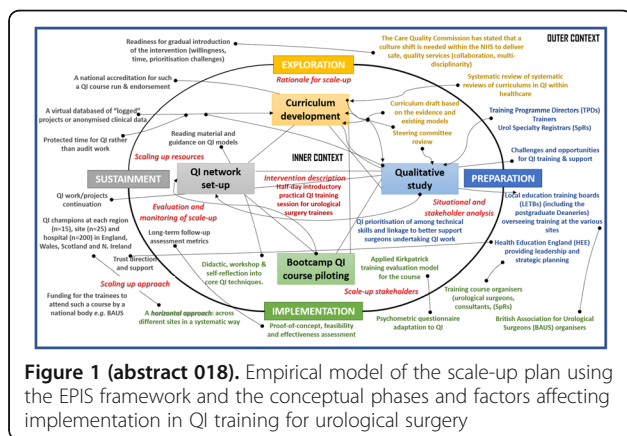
OUTER CONTEXT

EXPLORATION

Rationale for scale-up

Readiness for gradual introduction of the intervention (willingness, time, prioritisation challenges)

The Care Quality Commission has stated that a culture shift is needed within the NHS to deliver safe, quality services (collaboration, multi-disciplinarity)

A national accreditation for such a QI course run & endorsement

Systematic review of systematic reviews of curriculums in QI within healthcare

Curriculum development

A virtual database of "logged" projects or anonymised clinical data

Curriculum draft based on the evidence and existing models

Steering committee review

Training Programme Directors (TPDs)
Trainers
Urol Specialty Registrars (SpRs)

Protected time for QI rather than audit work

Reading material and guidance on QI models

INNER CONTEXT

Challenges and opportunities for QI training & support

Scaling up resources

SUSTAINMENT

QI network set-up

Intervention description

Qualitative study

PREPARATION

QI work/projects continuation

Evaluation and monitoring of scale-up

Half-day introductory practical QI training session for urological surgery trainees

Situational and stakeholder analysis

Local education training boards (LETBs) (including the postgraduate Deaneries) overseeing training at the various sites

QI champions at each region (n=15), site (n=25) and hospital (n=200) in England, Wales, Scotland and N. Ireland

Long-term follow-up assessment metrics

QI prioritisation of among technical skills and linkage to better support surgeons undertaking QI work

Trust direction and support

Didactic, workshop & self-reflection into core QI techniques.

Bootcamp QI course piloting

Applied Kirkpatrick training evaluation model for the course

Health Education England (HEE) providing leadership and strategic planning

Scaling up approach

Scale-up stakeholders

Funding for the trainees to attend such a course by a national body e.g. BAUS

Training course organisers (urological surgeons, consultants, (SpRs)

A horizontal approach: across different sites in a systematic way

IMPLEMENTATION

Psychometric questionnaire adaptation to QI

British Association for Urological Surgeons (BAUS) organisers

Proof-of-concept, feasibility and effectiveness assessment

Figure 1 (abstract 018). Empirical model of the scale-up plan using the EPIS framework and the conceptual phases and factors affecting implementation in QI training for urological surgery